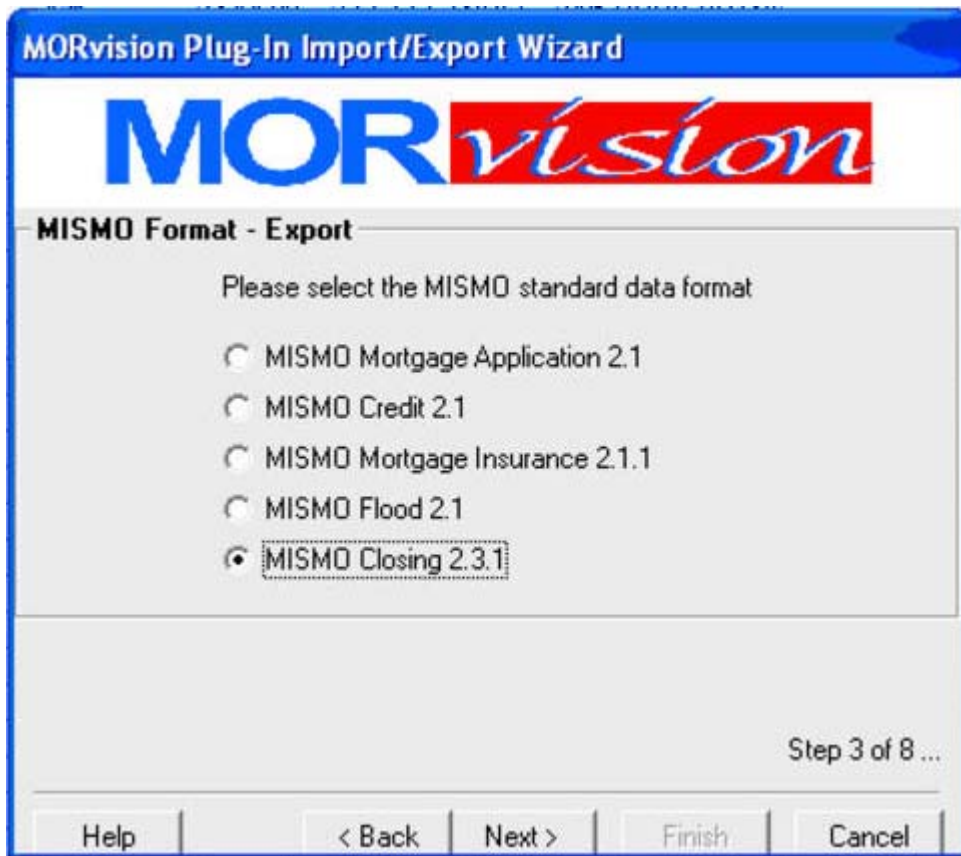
MORvision Plug-In Import/Export Wizard

MORvision

MISMO Format - Export

Please select the MISMO standard data format

MISMO Mortgage Application 2.1

MISMO Credit 2.1

MISMO Mortgage Insurance 2.1.1

MISMO Flood 2.1

MISMO Closing 2.3.1

Step 3 of 8 ...

Help

< Back

Next >

Finish

Cancel